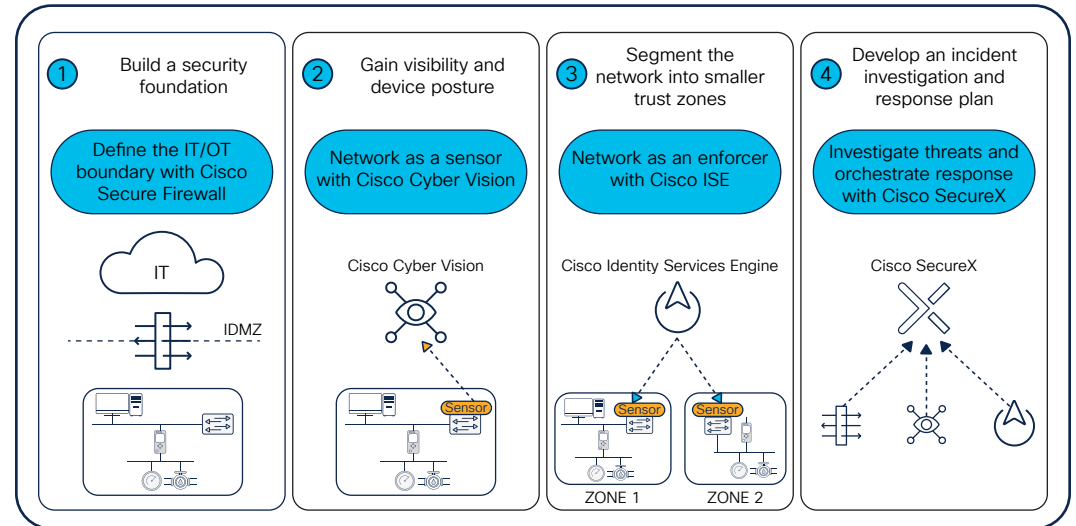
1 Build a security foundation

Define the IT/OT boundary with Cisco Secure Firewall

IT

IDMZ

2 Gain visibility and device posture

Network as a sensor with Cisco Cyber Vision

Cisco Cyber Vision

Sensor

3 Segment the network into smaller trust zones

Network as an enforcer with Cisco ISE

Cisco Identity Services Engine

Sensor

Sensor

ZONE 1

ZONE 2

4 Develop an incident investigation and response plan

Investigate threats and orchestrate response with Cisco SecureX

Cisco SecureX